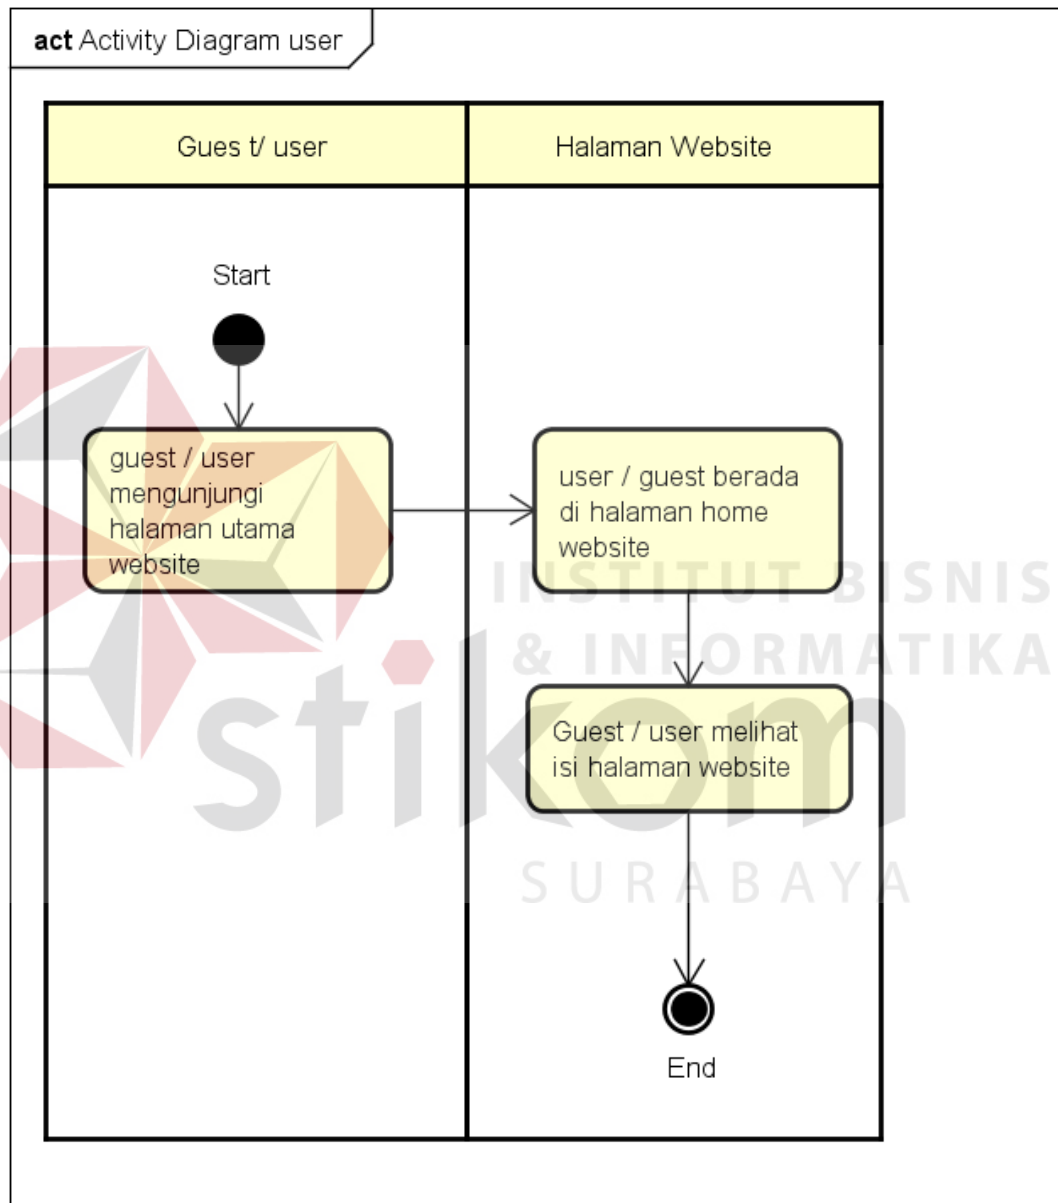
act Activity Diagram user

Gues t/ user

Halaman Website

Start

guest / user mengunjungi halaman utama website

user / guest berada di halaman home website

Guest / user melihat isi halaman website

End

INSTITUT BISNIS & INFORMATIKA

stikom

SURABAYA